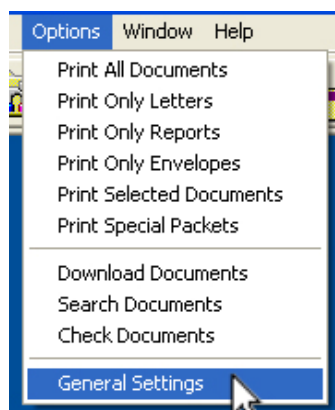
Options Window Help

Print All Documents
Print Only Letters
Print Only Reports
Print Only Envelopes
Print Selected Documents
Print Special Packets

Download Documents
Search Documents
Check Documents

General Settings